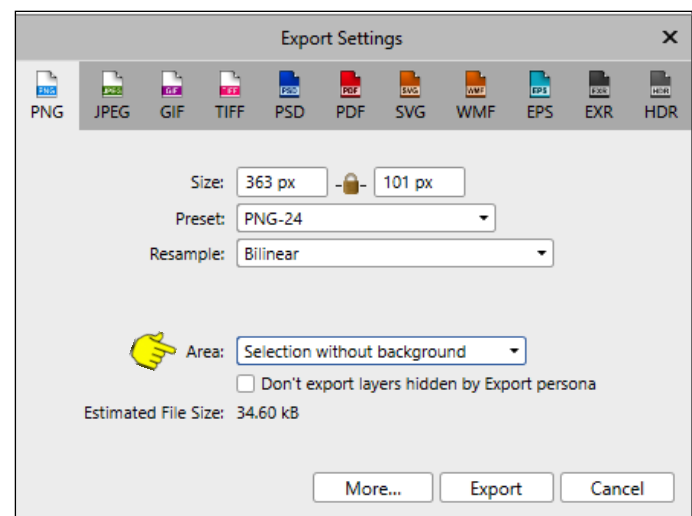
Export Settings ✕

PNG JPEG GIF TIFF PSD PDF SVG WMF EPS EXR HDR

Size: 363 px 101 px
Preset: PNG-24
Resample: Bilinear

Area: Selection without background
Don't export layers hidden by Export persona
Estimated File Size: 34.60 kB

More... Export Cancel